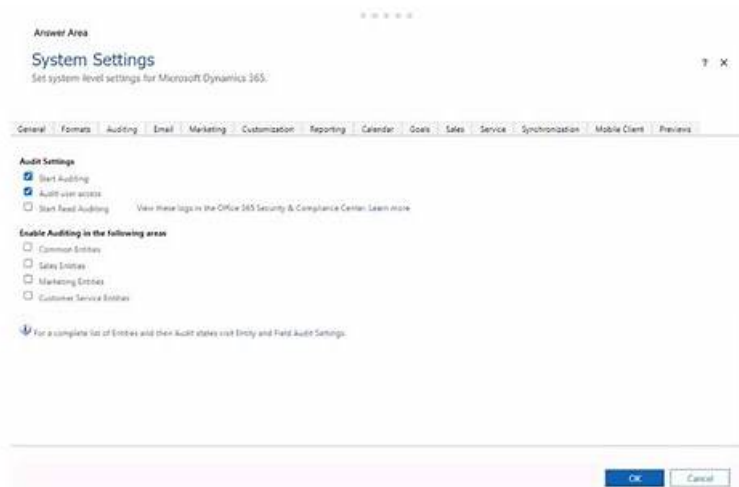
Answer Area

System Settings

Set system-level settings for Microsoft Dynamics 365.

? ×

| General | Formats | Auditing | Email | Marketing | Customization | Reporting | Calendar | Goals | Sales | Service | Synchronization | Mobile Client | Previews |
|---|---|---|---|---|---|---|---|---|---|---|---|---|---|

Audit Settings

Start Auditing

Audit user access

Start Read Auditing View these logs in the Office 365 Security & Compliance Center. Learn more

Enable Auditing in the following areas

Common Entities

Sales Entities

Marketing Entities

Customer Service Entities

For a complete list of Entities and their Audit states visit Entity and Field Audit Settings.

OK Cancel